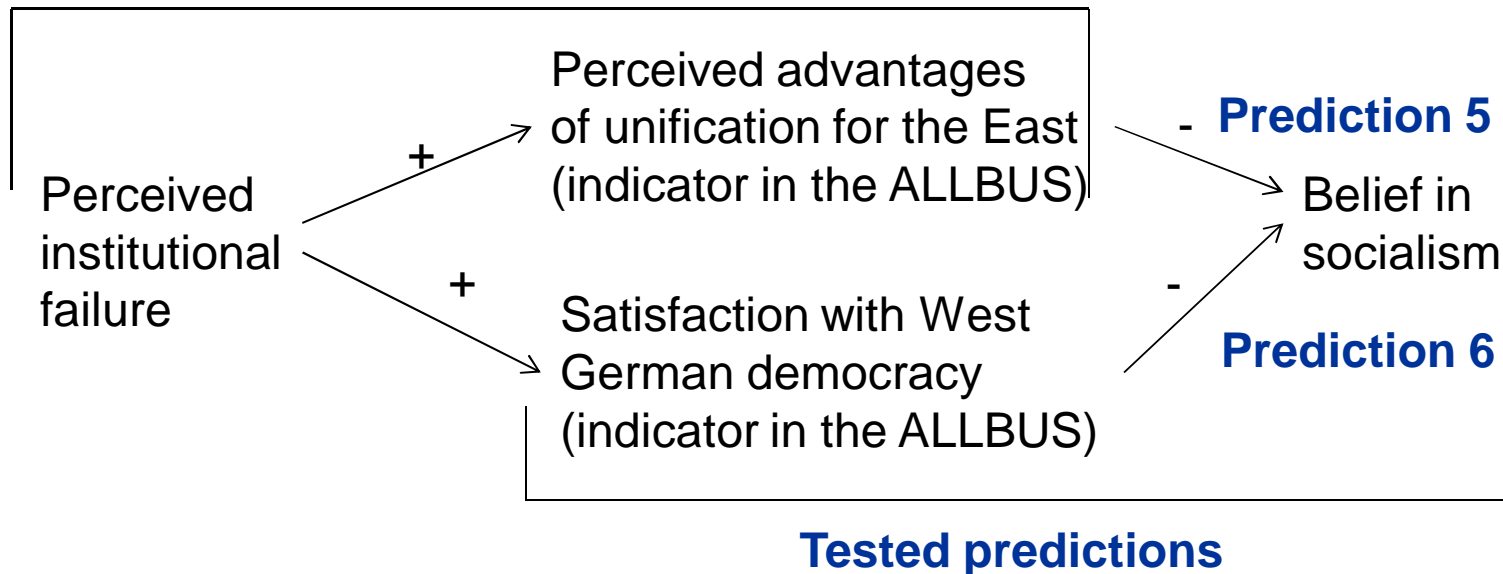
Perceived institutional failure

+

Perceived advantages of unification for the East (indicator in the ALLBUS)

+

Satisfaction with West German democracy (indicator in the ALLBUS)

-

Prediction 5

Belief in socialism

-

Prediction 6

Tested predictions